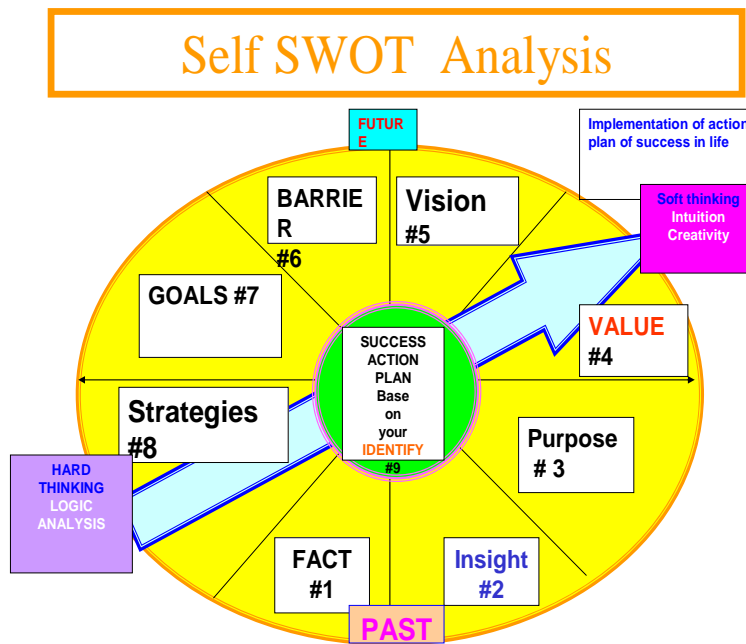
Self SWOT Analysis

FUTUR E

Implementation of action plan of success in life

Soft thinking Intuition Creativity

BARRIE R #6

Vision #5

GOALS #7

VALUE #4

SUCCESS ACTION PLAN Base on your IDENTIFY #9

Strategies #8

Purpose # 3

HARD THINKING LOGIC ANALYSIS

FACT #1

Insight #2

PAST